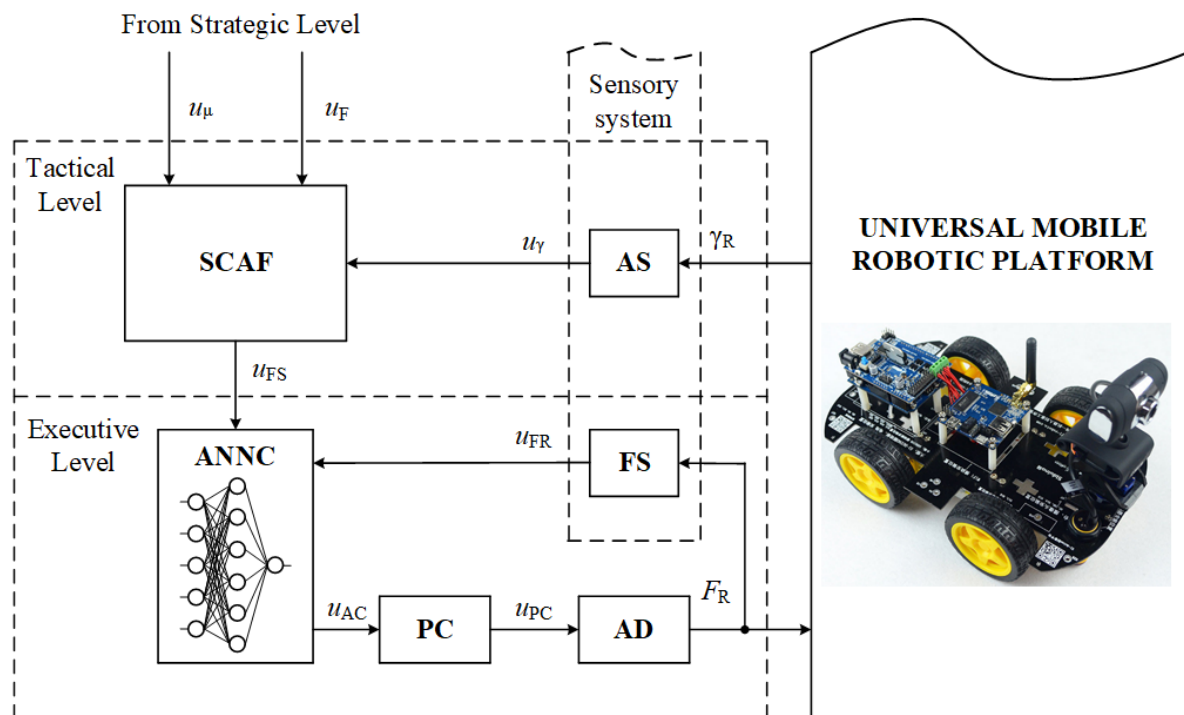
From Strategic Level

$u_{\mu}$

$u_{F}$

Sensory system

Tactical Level

SCAF

$u_{\gamma}$

AS

$\gamma_{R}$

UNIVERSAL MOBILE ROBOTIC PLATFORM

$u_{FS}$

Executive Level

ANNC

$u_{FR}$

FS

$u_{AC}$

PC

$u_{PC}$

AD

$F_{R}$